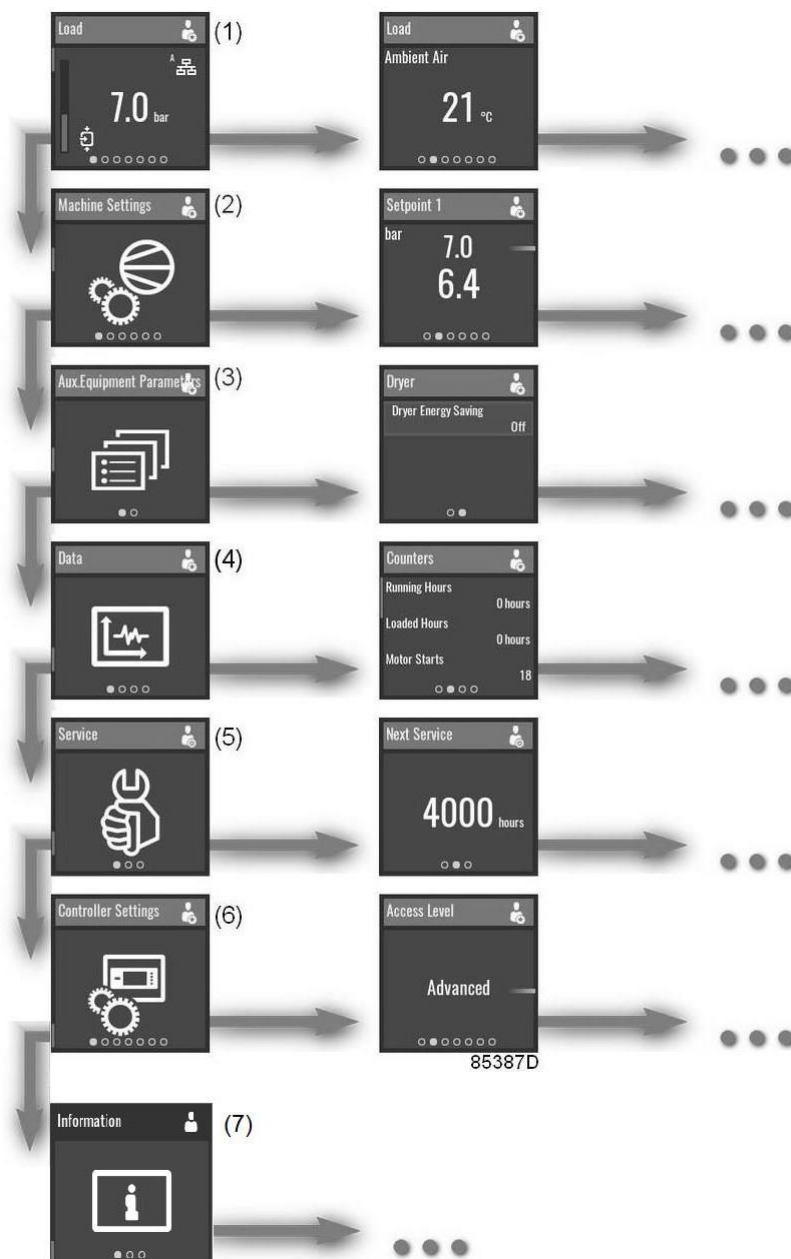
Load (1)
A
7.0 bar

Load
Ambient Air
21 °C

Machine Settings (2)

Setpoint 1
bar
7.0
6.4

Aux.Equipment Parameters (3)

Dryer
Dryer Energy Saving
Off

Data (4)

Counters
Running Hours
0 hours
Loaded Hours
0 hours
Motor Starts
18

Service (5)

Next Service
4000 hours

Controller Settings (6)

Access Level
Advanced

85387D

Information (7)